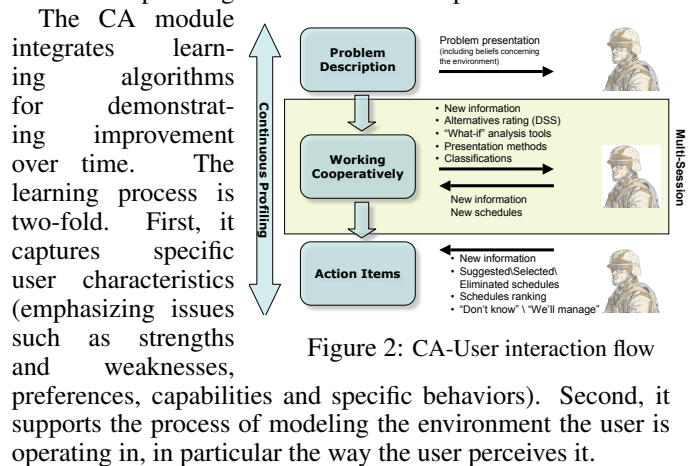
The CA module integrates learning algorithms for demonstrating improvement over time. The learning process is two-fold. First, it captures specific user characteristics (emphasizing issues such as strengths and weaknesses, preferences, capabilities and specific behaviors). Second, it supports the process of modeling the environment the user is operating in, in particular the way the user perceives it.

Continuous Profiling

Problem Description

Problem presentation (including beliefs concerning the environment)

Working Cooperatively

• New information
• Alternatives rating (DSS)
• "What-if" analysis tools
• Presentation methods
• Classifications

New information
New schedules

Multi-Session

Action Items

• New information
• Suggested\Selected\ Eliminated schedules
• Schedules ranking
• "Don't know" \ "We'll manage"

Figure 2: CA-User interaction flow